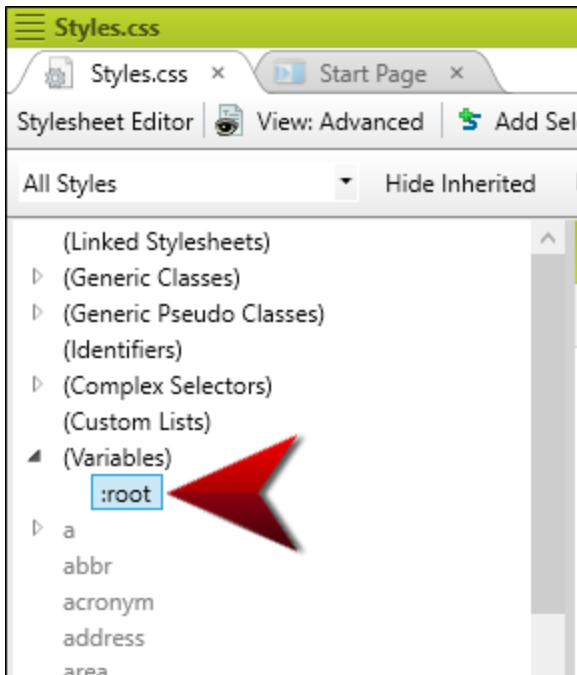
Styles.css

Styles.css ×
Start Page ×

Stylesheet Editor
View: Advanced
Add Sel

All Styles
Hide Inherited

(Linked Stylesheets)
(Generic Classes)
(Generic Pseudo Classes)
(Identifiers)
(Complex Selectors)
(Custom Lists)
(Variables)
:root
a
abbr
acronym
address
area